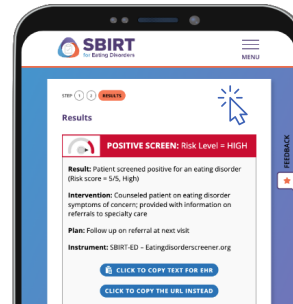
SBIRT
for Eating Disorders

MENU

STEP 1 2 RESULTS

Results

POSITIVE SCREEN: Risk Level = HIGH

Result: Patient screened positive for an eating disorder (Risk score = 5/5, High)

Intervention: Counseled patient on eating disorder symptoms of concern; provided with information on referrals to specialty care

Plan: Follow up on referral at next visit

Instrument: SBIRT-ED – Eatingdisorderscreener.org

CLICK TO COPY TEXT FOR EHR

CLICK TO COPY THE URL INSTEAD

FEEDBACK